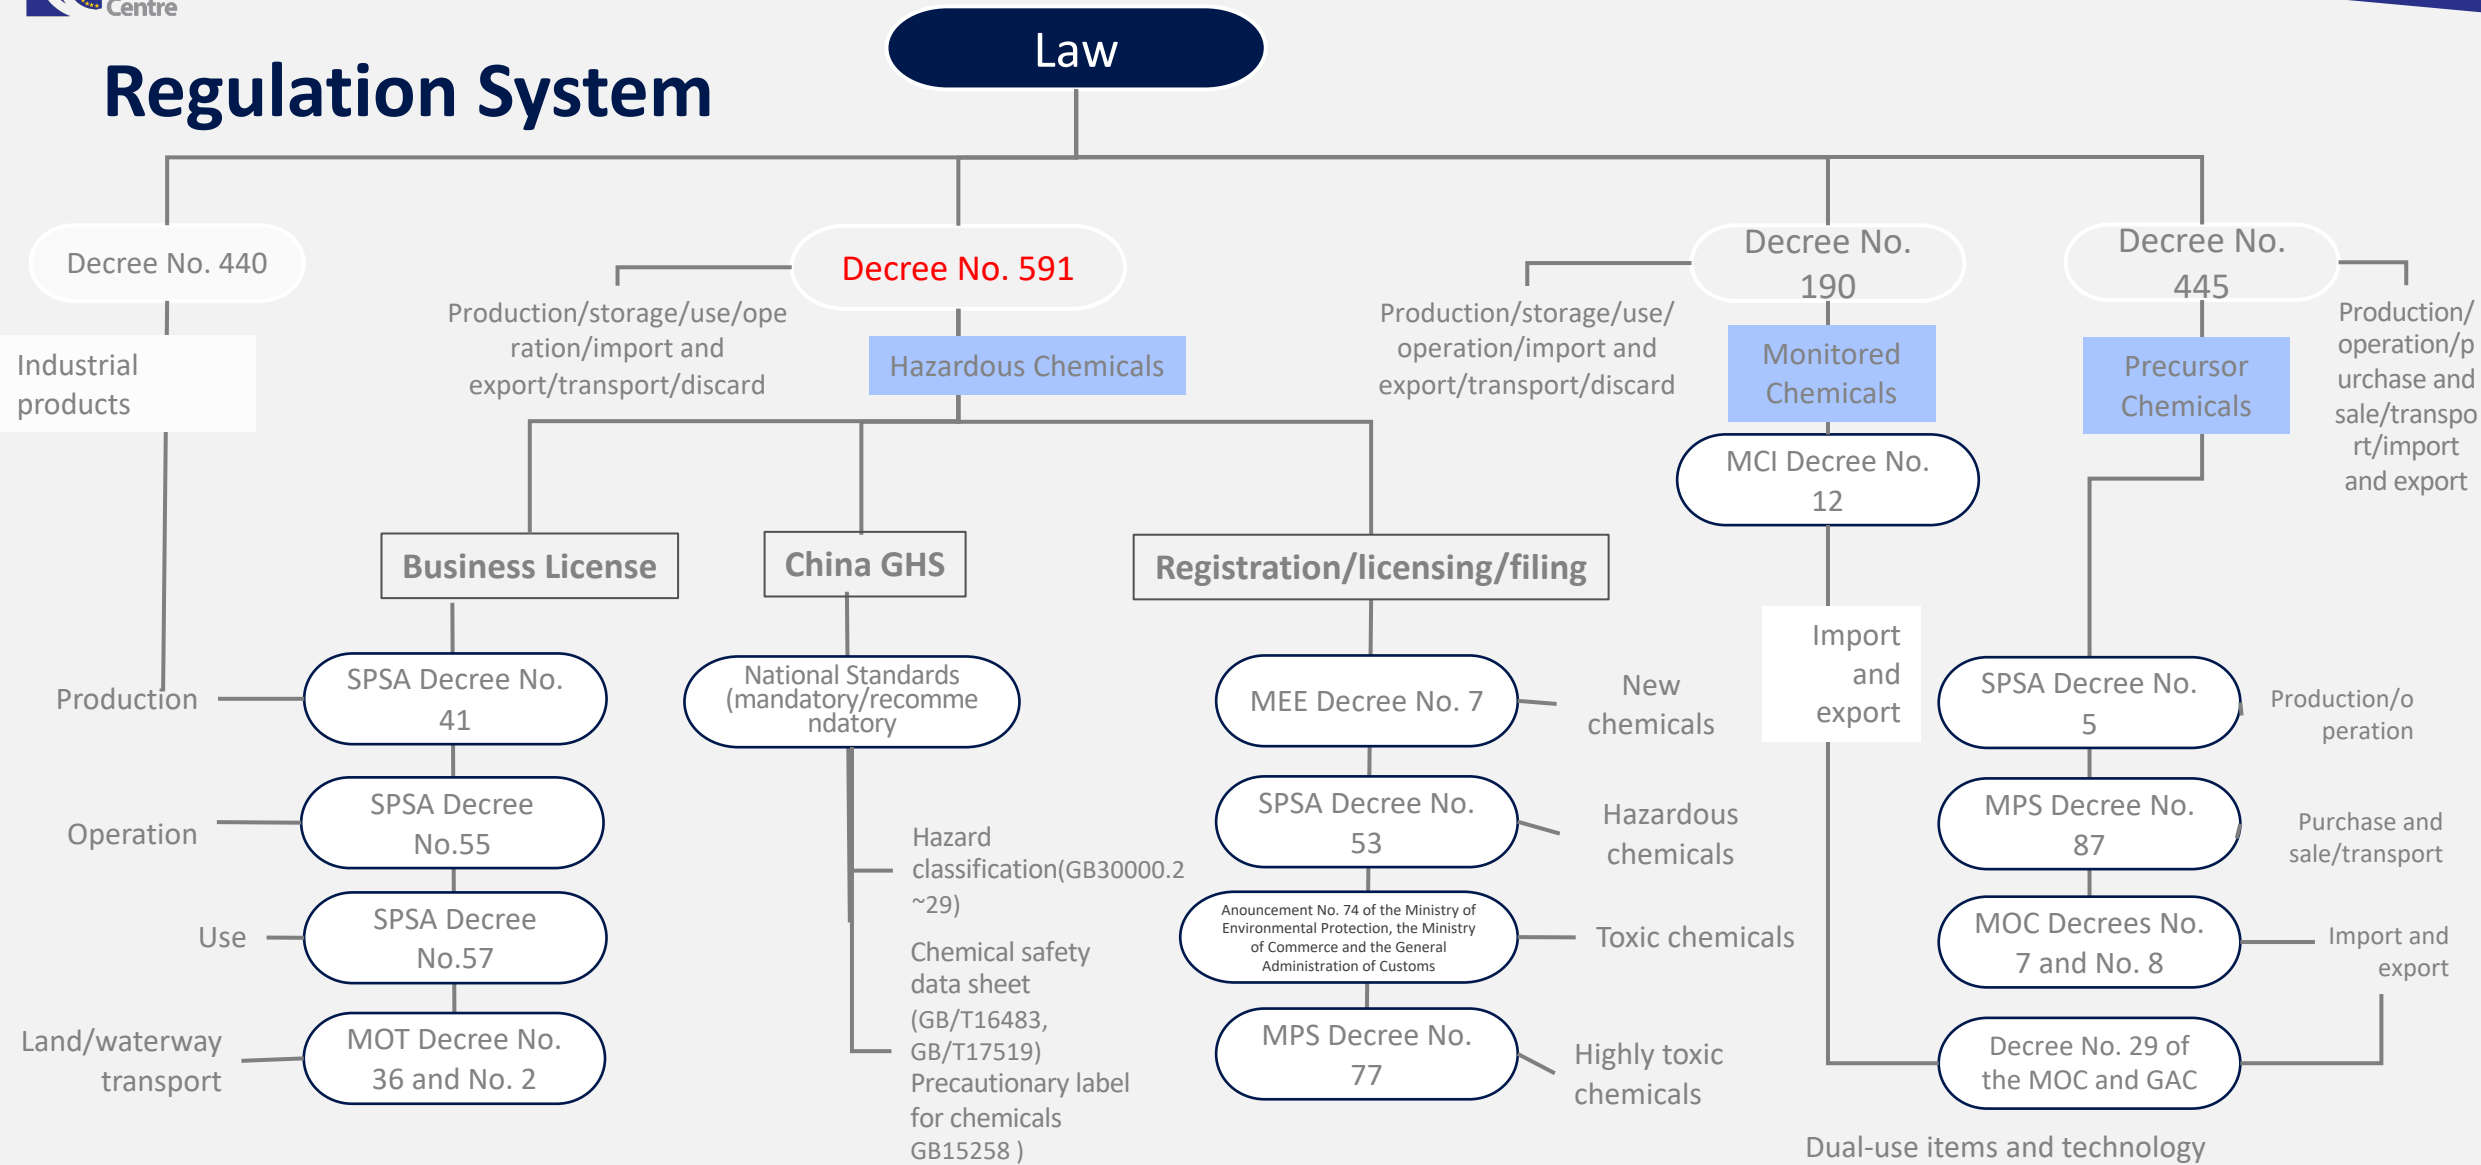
Centre

Regulation System

Law

Decree No. 440

Industrial products

Decree No. 591

Production/storage/use/operation/import and export/transport/discard

Hazardous Chemicals

Decree No. 190

Production/storage/use/operation/import and export/transport/discard

Monitored Chemicals

MCI Decree No. 12

Decree No. 445

Precursor Chemicals

Production/operation/purchase and sale/transport/import and export

Business License

China GHS

Registration/licensing/filing

Production

SPSA Decree No. 41

Operation

SPSA Decree No.55

Use

SPSA Decree No.57

Land/waterway transport

MOT Decree No. 36 and No. 2

National Standards (mandatory/recommendatory

Hazard classification(GB30000.2~29)

Chemical safety data sheet (GB/T16483, GB/T17519)

Precautionary label for chemicals GB15258 )

MEE Decree No. 7

New chemicals

SPSA Decree No. 53

Hazardous chemicals

Anouncement No. 74 of the Ministry of Environmental Protection, the Ministry of Commerce and the General Administration of Customs

Toxic chemicals

MPS Decree No. 77

Highly toxic chemicals

Import and export

SPSA Decree No. 5

Production/operation

MPS Decree No. 87

Purchase and sale/transport

MOC Decrees No. 7 and No. 8

Import and export

Decree No. 29 of the MOC and GAC

Dual-use items and technology